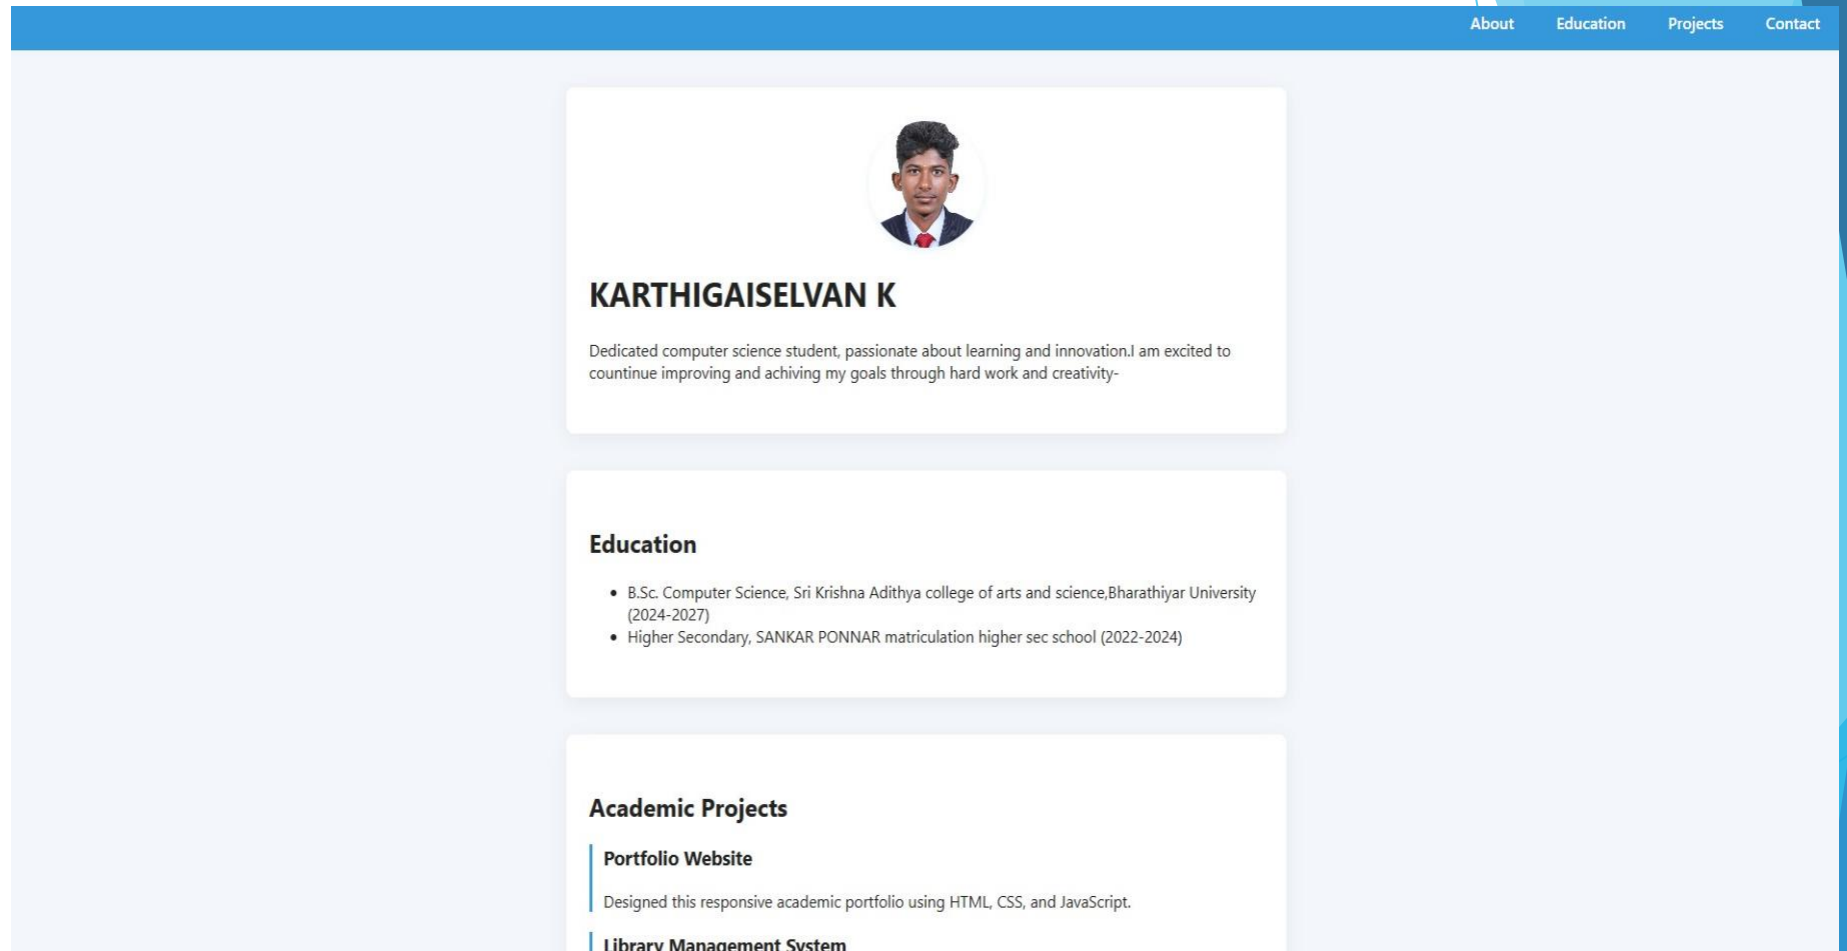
About Education Projects Contact

KARTHIGAISELVAN K

Dedicated computer science student, passionate about learning and innovation.I am excited to countinue improving and achiving my goals through hard work and creativity-

Education

- B.Sc. Computer Science, Sri Krishna Adithya college of arts and science,Bharathiyar University (2024-2027)
- Higher Secondary, SANKAR PONNAR matriculation higher sec school (2022-2024)

Academic Projects

Portfolio Website

Designed this responsive academic portfolio using HTML, CSS, and JavaScript.

Library Management System